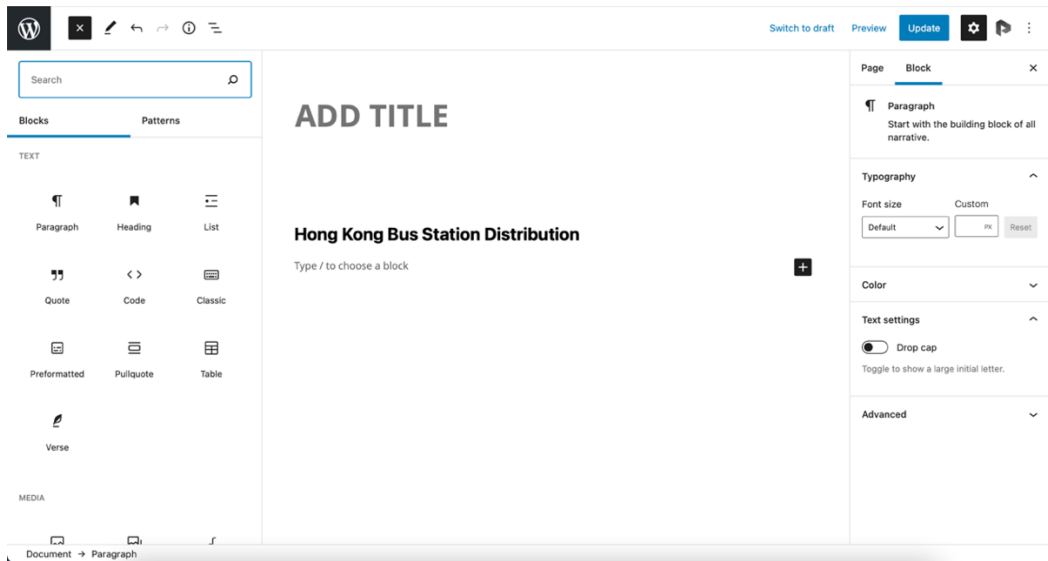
Switch to draft Preview Update

Search

Blocks Patterns

TEXT

Paragraph Heading List

Quote Code Classic

Preformatted Pullquote Table

Verse

MEDIA

ADD TITLE

Hong Kong Bus Station Distribution

Type / to choose a block

Page Block

Paragraph
Start with the building block of all narrative.

Typography

Font size Custom

Default PX Reset

Color

Text settings

Drop cap

Toggle to show a large initial letter.

Advanced

Document → Paragraph